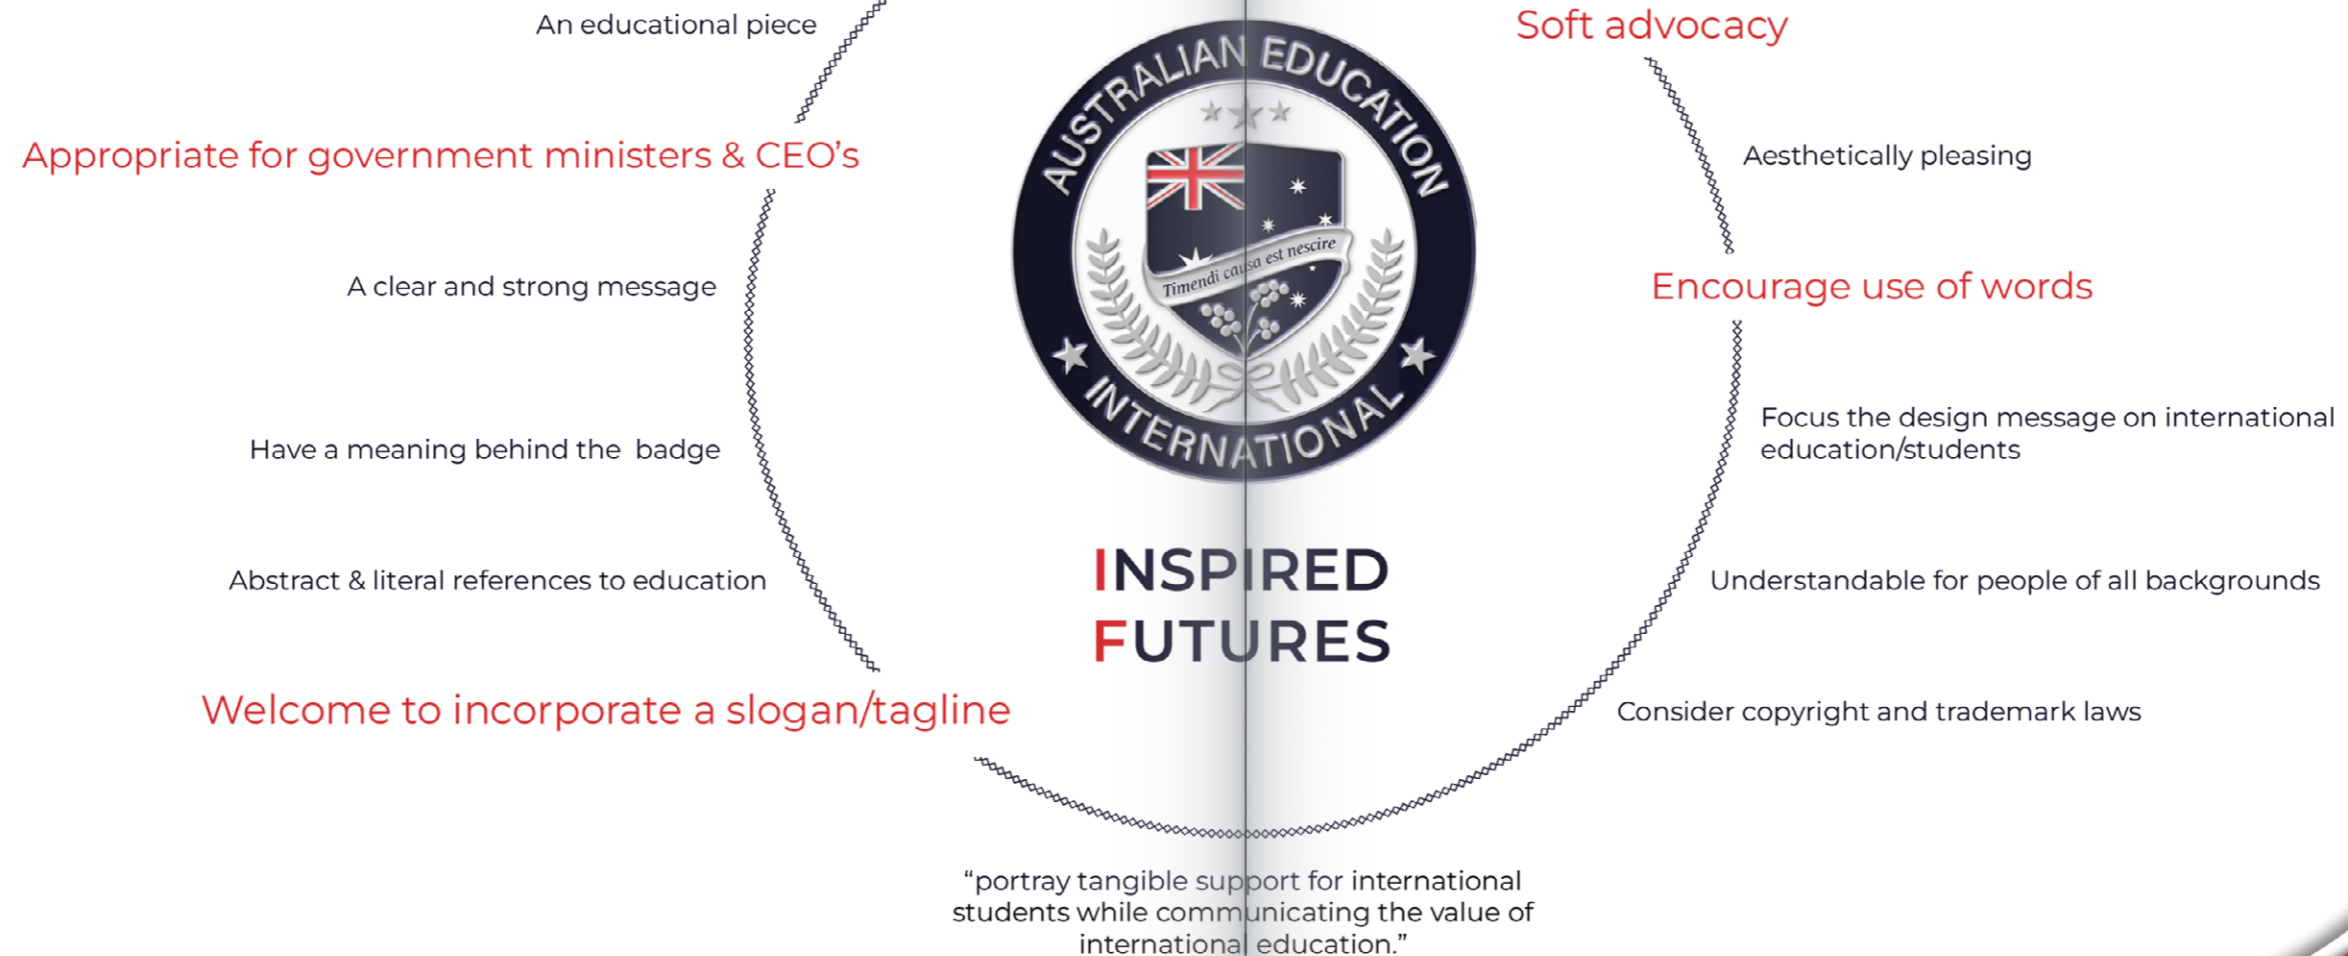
An educational piece

Appropriate for government ministers & CEO's

A clear and strong message

Have a meaning behind the badge

Abstract & literal references to education

Welcome to incorporate a slogan/tagline

AUSTRALIAN EDUCATION

Timendi causa est nescire

INTERNATIONAL

INSPIRED FUTURES

Soft advocacy

Aesthetically pleasing

Encourage use of words

Focus the design message on international education/students

Understandable for people of all backgrounds

Consider copyright and trademark laws

"portray tangible support for international students while communicating the value of international education."